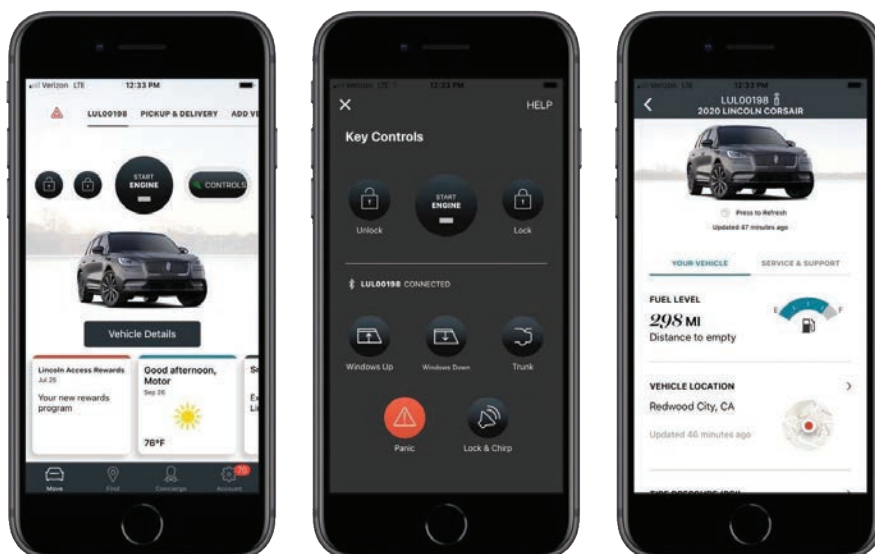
Verizon LTE 12:33 PM

LUL00198 PICKUP & DELIVERY ADD VE

START ENGINE

CONTROLS

Vehicle Details

Lincoln Access Rewards
Jul 25
Your new rewards program

Good afternoon, Motor
Sep 26

76°F

Move Find Concierge Account 70

Verizon LTE 12:33 PM

HELP

Key Controls

Unlock

START ENGINE

Lock

LUL00198 CONNECTED

Windows Up

Windows Down

Trunk

Panic

Lock & Chirp

Verizon LTE 12:33 PM

LUL00198
2020 LINCOLN CORSAIR

Press to Refresh
Updated 47 minutes ago

YOUR VEHICLE SERVICE & SUPPORT

FUEL LEVEL
298 MI
Distance to empty

E F

VEHICLE LOCATION
Redwood City, CA
Updated 46 minutes ago

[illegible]